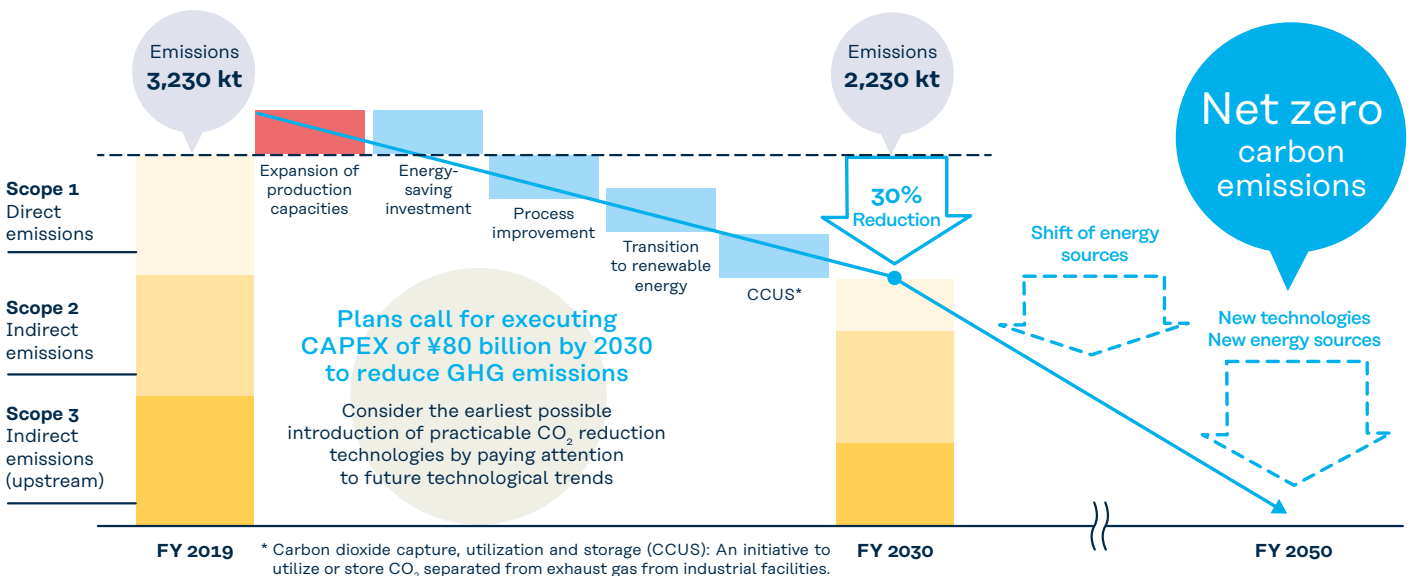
Emissions
3,230 kt

Emissions
2,230 kt

Net zero carbon emissions

Scope 1
Direct emissions

Scope 2
Indirect emissions

Scope 3
Indirect emissions (upstream)

Expansion of production capacities

Energy-saving investment

Process improvement

Transition to renewable energy

CCUS*

30% Reduction

Shift of energy sources

New technologies
New energy sources

Plans call for executing CAPEX of ¥80 billion by 2030 to reduce GHG emissions

Consider the earliest possible introduction of practicable $CO_2$ reduction technologies by paying attention to future technological trends

FY 2019

* Carbon dioxide capture, utilization and storage (CCUS): An initiative to utilize or store $CO_2$ separated from exhaust gas from industrial facilities.

FY 2030

FY 2050